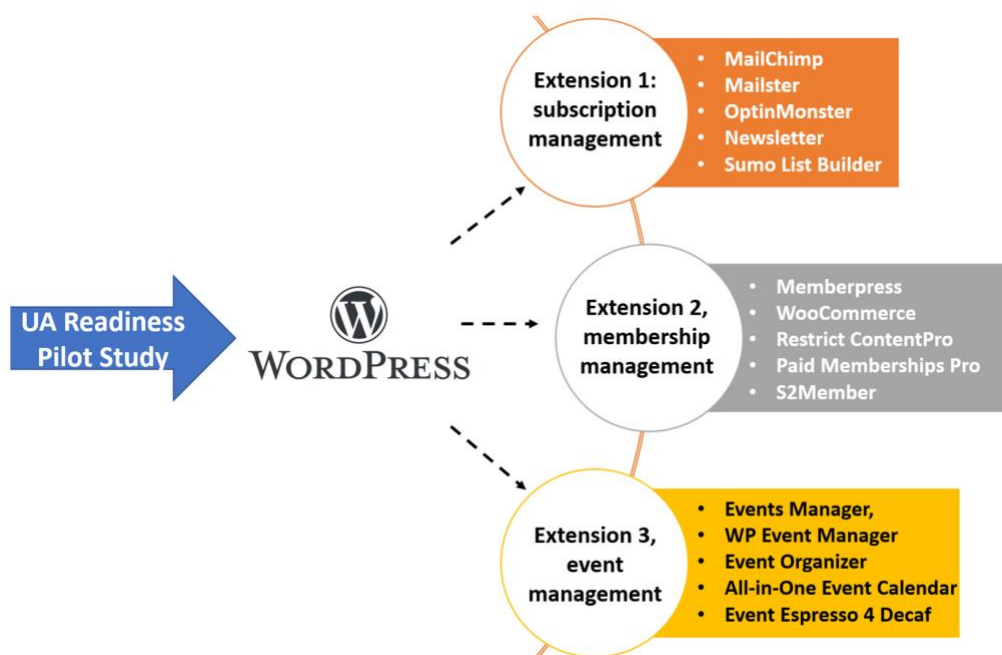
UA Readiness Pilot Study

WordPress

Extension 1: subscription management

- MailChimp
- Mailster
- OptinMonster
- Newsletter
- Sumo List Builder

Extension 2, membership management

- Memberpress
- WooCommerce
- Restrict ContentPro
- Paid Memberships Pro
- S2Member

Extension 3, event management

- Events Manager,
- WP Event Manager
- Event Organizer
- All-in-One Event Calendar
- Event Espresso 4 Decaf